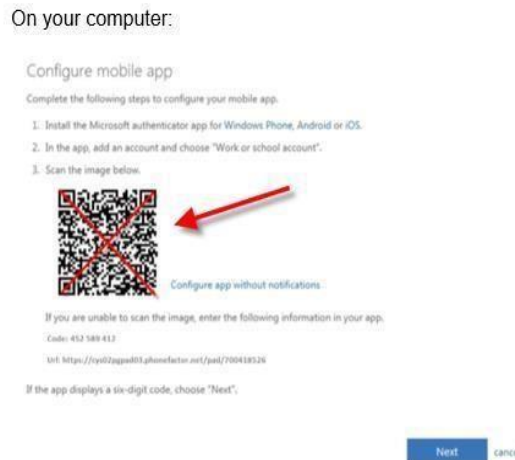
On your computer:

Configure mobile app

Complete the following steps to configure your mobile app.

1. Install the Microsoft authenticator app for Windows Phone, Android or iOS.

2. In the app, add an account and choose "Work or school account".

3. Scan the image below.

Configure app without notifications

If you are unable to scan the image, enter the following information in your app.

Code: 452 589 412

Url: https://cys02pgpad03.phonefactor.net/pad/700418526

If the app displays a six-digit code, choose "Next".

Next canc